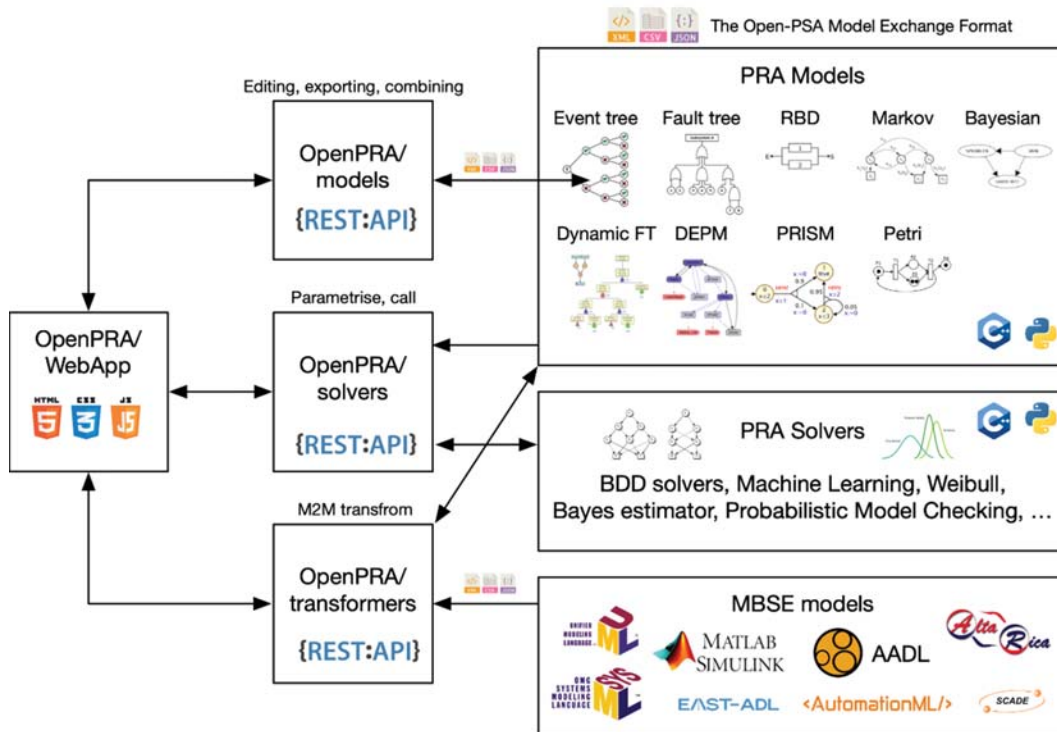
XML CSV JSON The Open-PSA Model Exchange Format

Editing, exporting, combining

OpenPRA/ models
{REST:API}

PRA Models

Event tree
Fault tree
RBD
Markov
Bayesian

Dynamic FT
DEPM
PRISM
Petri

Parametrise, call

OpenPRA/ WebApp
HTML CSS JS

OpenPRA/ solvers
{REST:API}

PRA Solvers

BDD solvers, Machine Learning, Weibull, Bayes estimator, Probabilistic Model Checking, …

M2M transfrom

OpenPRA/ transformers
{REST:API}

MBSE models

UNIFIED MODELING LANGUAGE UML
MATLAB SIMULINK
AADL
AltaRica
OMG SYSTEMS MODELING LANGUAGE SysML
EAST-ADL
<AutomationML/>
SCADE